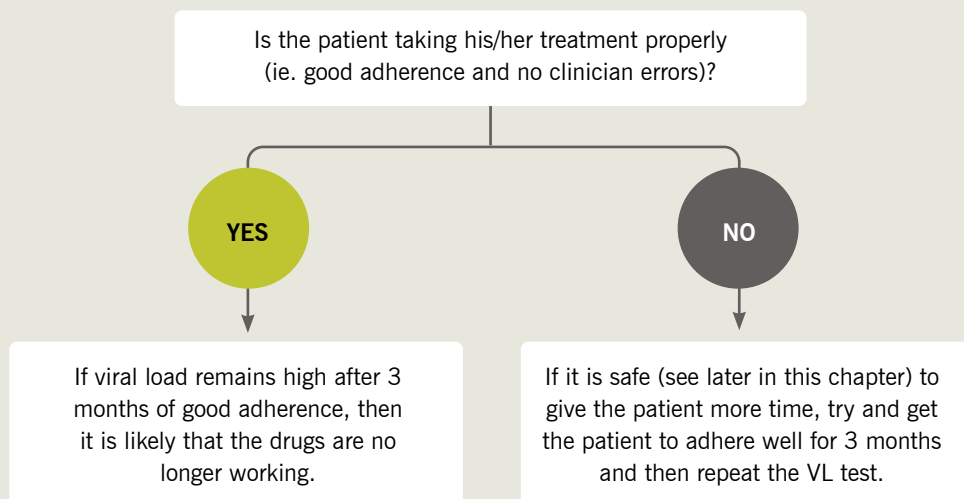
Is the patient taking his/her treatment properly (ie. good adherence and no clinician errors)?

YES

NO

If viral load remains high after 3 months of good adherence, then it is likely that the drugs are no longer working.

If it is safe (see later in this chapter) to give the patient more time, try and get the patient to adhere well for 3 months and then repeat the VL test.